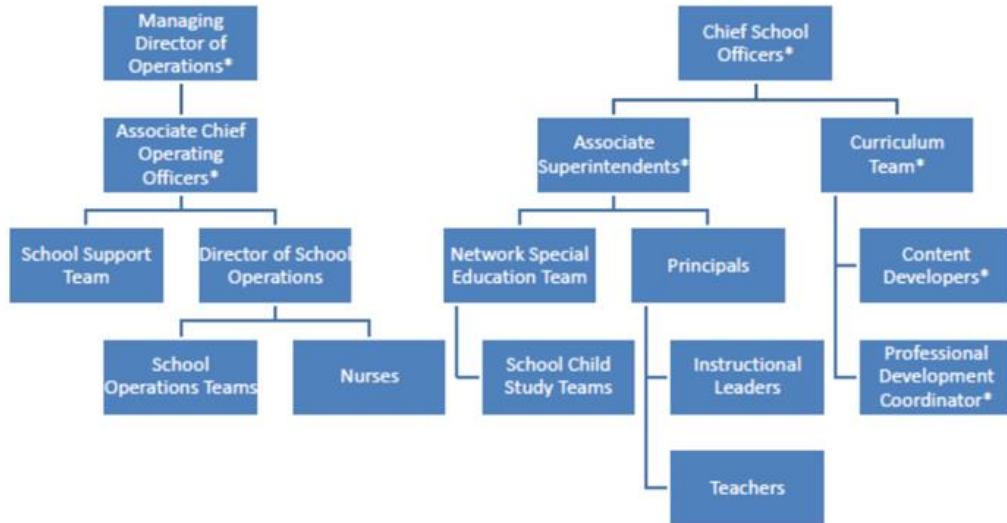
Managing Director of Operations*

Associate Chief Operating Officers*

School Support Team

Director of School Operations

School Operations Teams

Nurses

Chief School Officers*

Associate Superintendents*

Curriculum Team*

Network Special Education Team

Principals

School Child Study Teams

Instructional Leaders

Teachers

Content Developers*

Professional Development Coordinator*